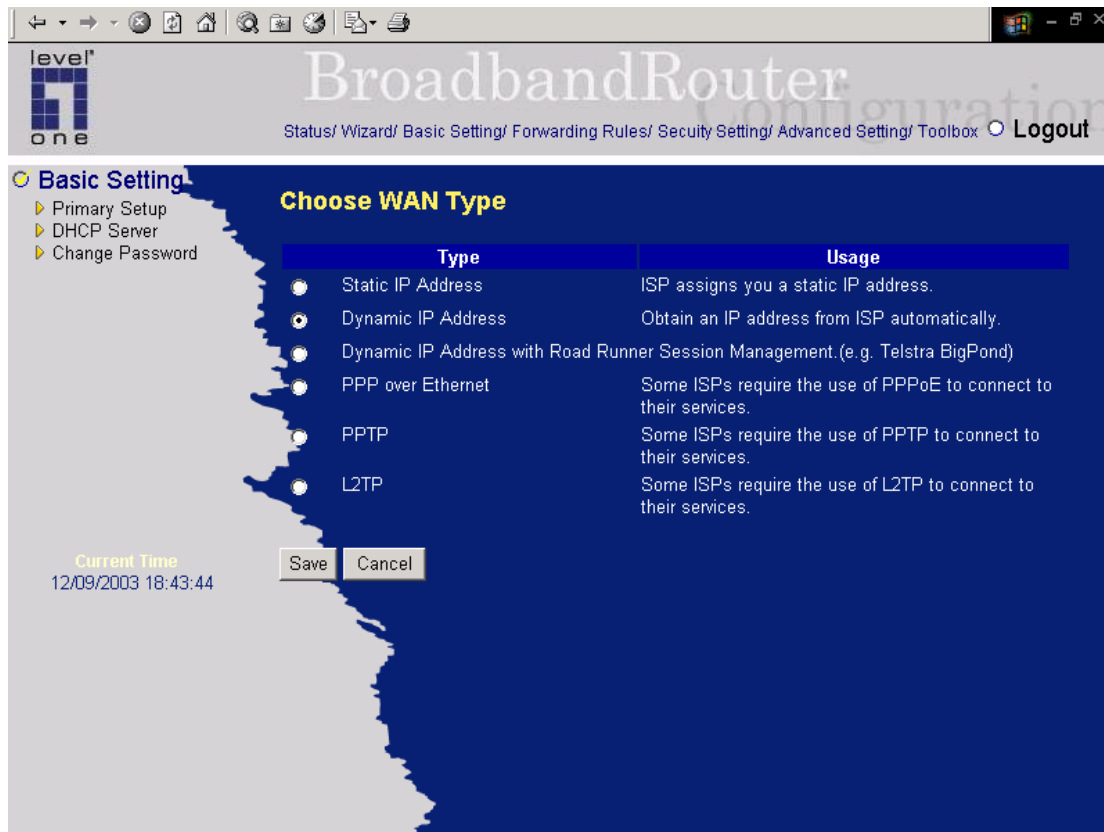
level one

BroadbandRouter Configuration

Status/ Wizard/ Basic Setting/ Forwarding Rules/ Secuity Setting/ Advanced Setting/ Toolbox Logout

Basic Setting
Primary Setup
DHCP Server
Change Password

Current Time
12/09/2003 18:43:44

Choose WAN Type

| Type | Usage |
|---|---|
| Static IP Address | ISP assigns you a static IP address. |
| Dynamic IP Address | Obtain an IP address from ISP automatically. |
| Dynamic IP Address with Road Runner Session Management.(e.g. Telstra BigPond) | |
| PPP over Ethernet | Some ISPs require the use of PPPoE to connect to their services. |
| PPTP | Some ISPs require the use of PPTP to connect to their services. |
| L2TP | Some ISPs require the use of L2TP to connect to their services. |

Save Cancel